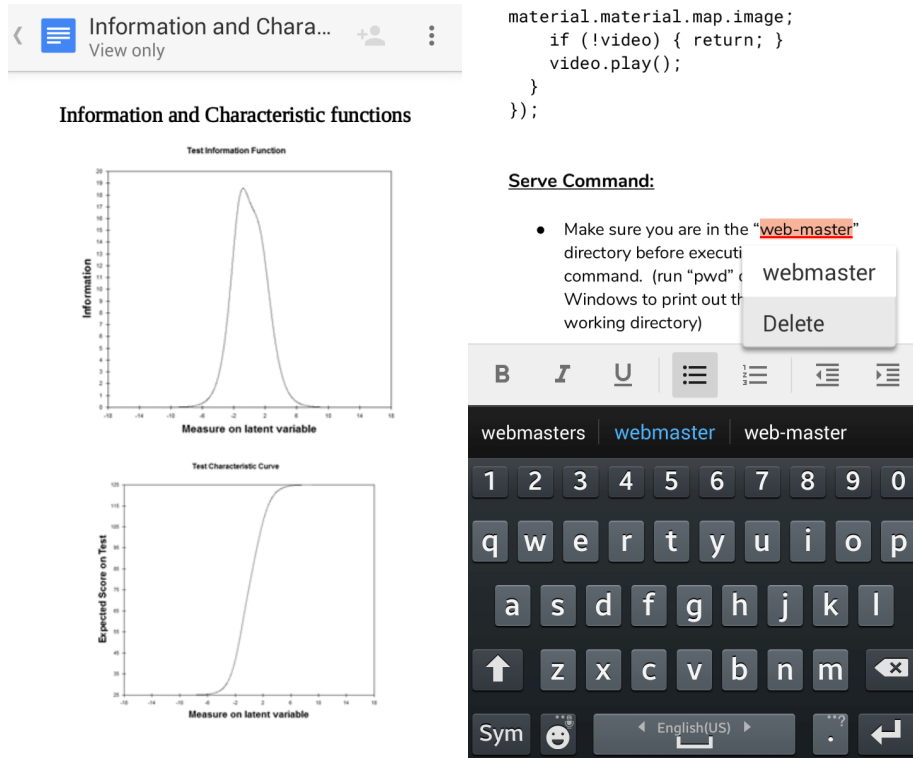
Information and Chara...
View only

Information and Characteristic functions

Test Information Function

Information

Measure on latent variable

Test Characteristic Curve

Expected Score on Test

Measure on latent variable

material.material.map.image;
    if (!video) { return; }
    video.play();
  }
});

Serve Command:

● Make sure you are in the "web-master" directory before executi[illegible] command. (run "pwd" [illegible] Windows to print out th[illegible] working directory)

webmaster

Delete

B I U

webmasters | webmaster | web-master

1 2 3 4 5 6 7 8 9 0
q w e r t y u i o p
a s d f g h j k l
z x c v b n m
Sym English(US) .